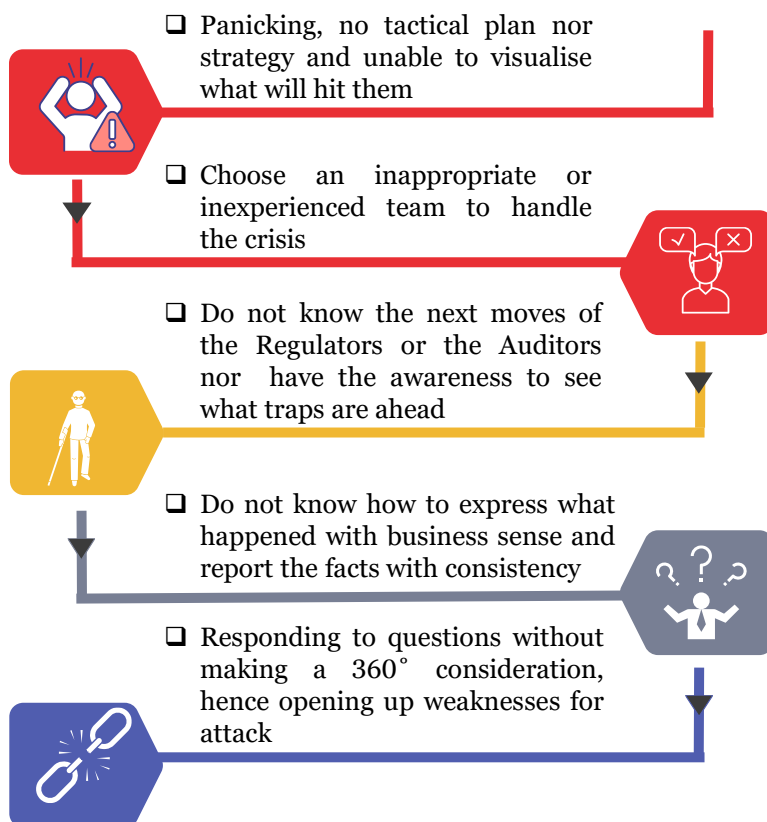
❑ Panicking, no tactical plan nor strategy and unable to visualise what will hit them

❑ Choose an inappropriate or inexperienced team to handle the crisis

❑ Do not know the next moves of the Regulators or the Auditors nor have the awareness to see what traps are ahead

❑ Do not know how to express what happened with business sense and report the facts with consistency

❑ Responding to questions without making a 360˚ consideration, hence opening up weaknesses for attack